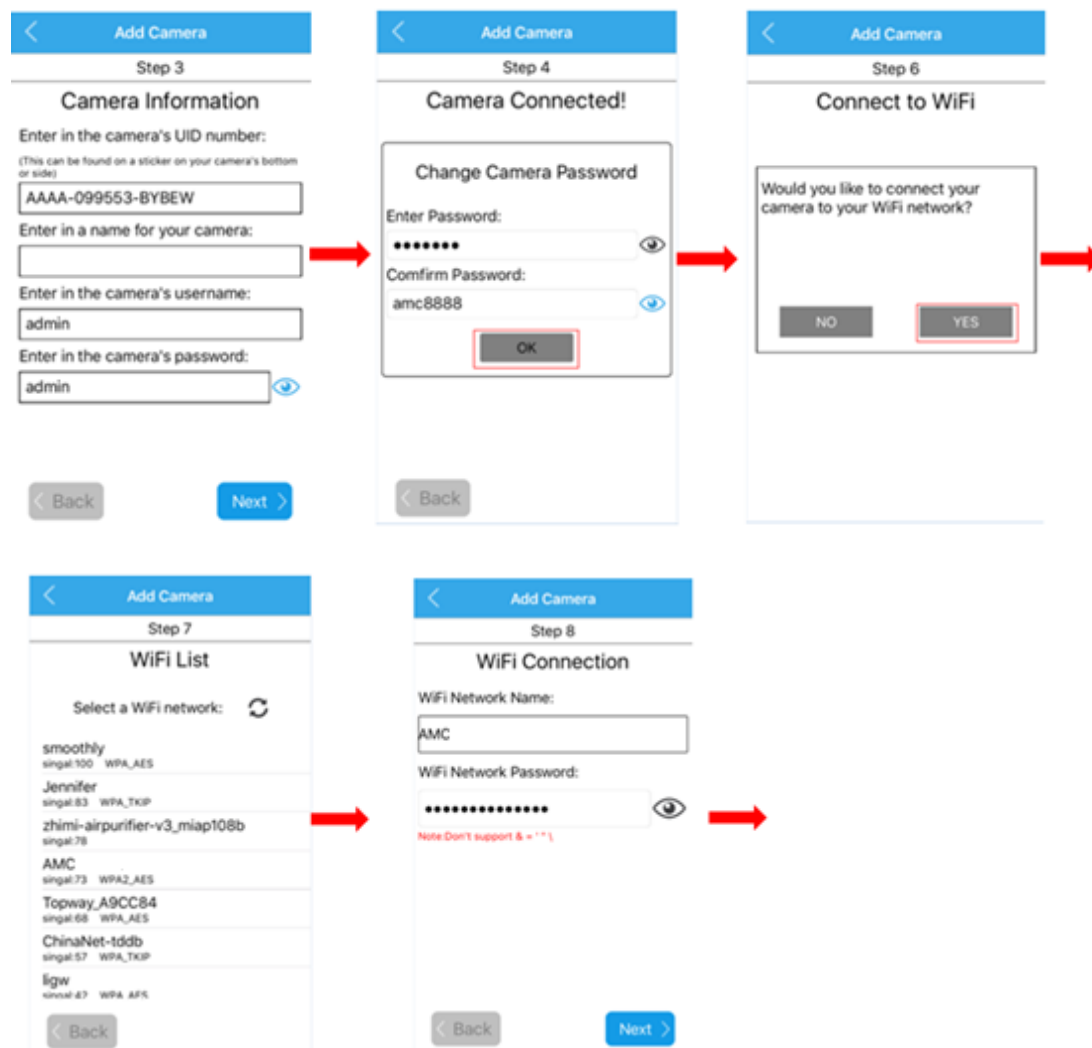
Add Camera
Step 3
Camera Information
Enter in the camera's UID number:
(This can be found on a sticker on your camera's bottom or side)
AAAA-099553-BYBEW
Enter in a name for your camera:
Enter in the camera's username:
admin
Enter in the camera's password:
admin
Back
Next

Add Camera
Step 4
Camera Connected!
Change Camera Password
Enter Password:
•••••••
Comfirm Password:
amc8888
OK
Back

Add Camera
Step 6
Connect to WiFi
Would you like to connect your camera to your WiFi network?
NO
YES

Add Camera
Step 7
WiFi List
Select a WiFi network:
smoothly
singal:100 WPA_AES
Jennifer
singal:83 WPA_TKIP
zhimi-airpurifier-v3_miap108b
singal:78
AMC
singal:73 WPA2_AES
Topway_A9CC84
singal:68 WPA_AES
ChinaNet-tddb
singal:57 WPA_TKIP
ligw
singal:47 WPA_AES
Back

Add Camera
Step 8
WiFi Connection
WiFi Network Name:
AMC
WiFi Network Password:
•••••••••••••••
Note:Don't support & = ' " \
Back
Next